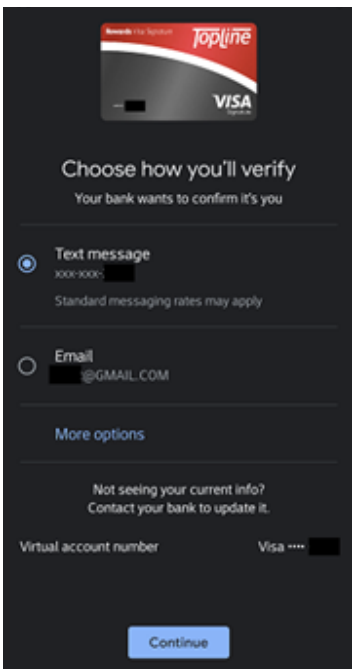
Rewards Visa Signature Topline
VISA Signature

Choose how you'll verify

Your bank wants to confirm it's you

Text message
XXX-XXX-

Standard messaging rates may apply

Email
@GMAIL.COM

More options

Not seeing your current info?
Contact your bank to update it.

Virtual account number

Visa ••••

Continue